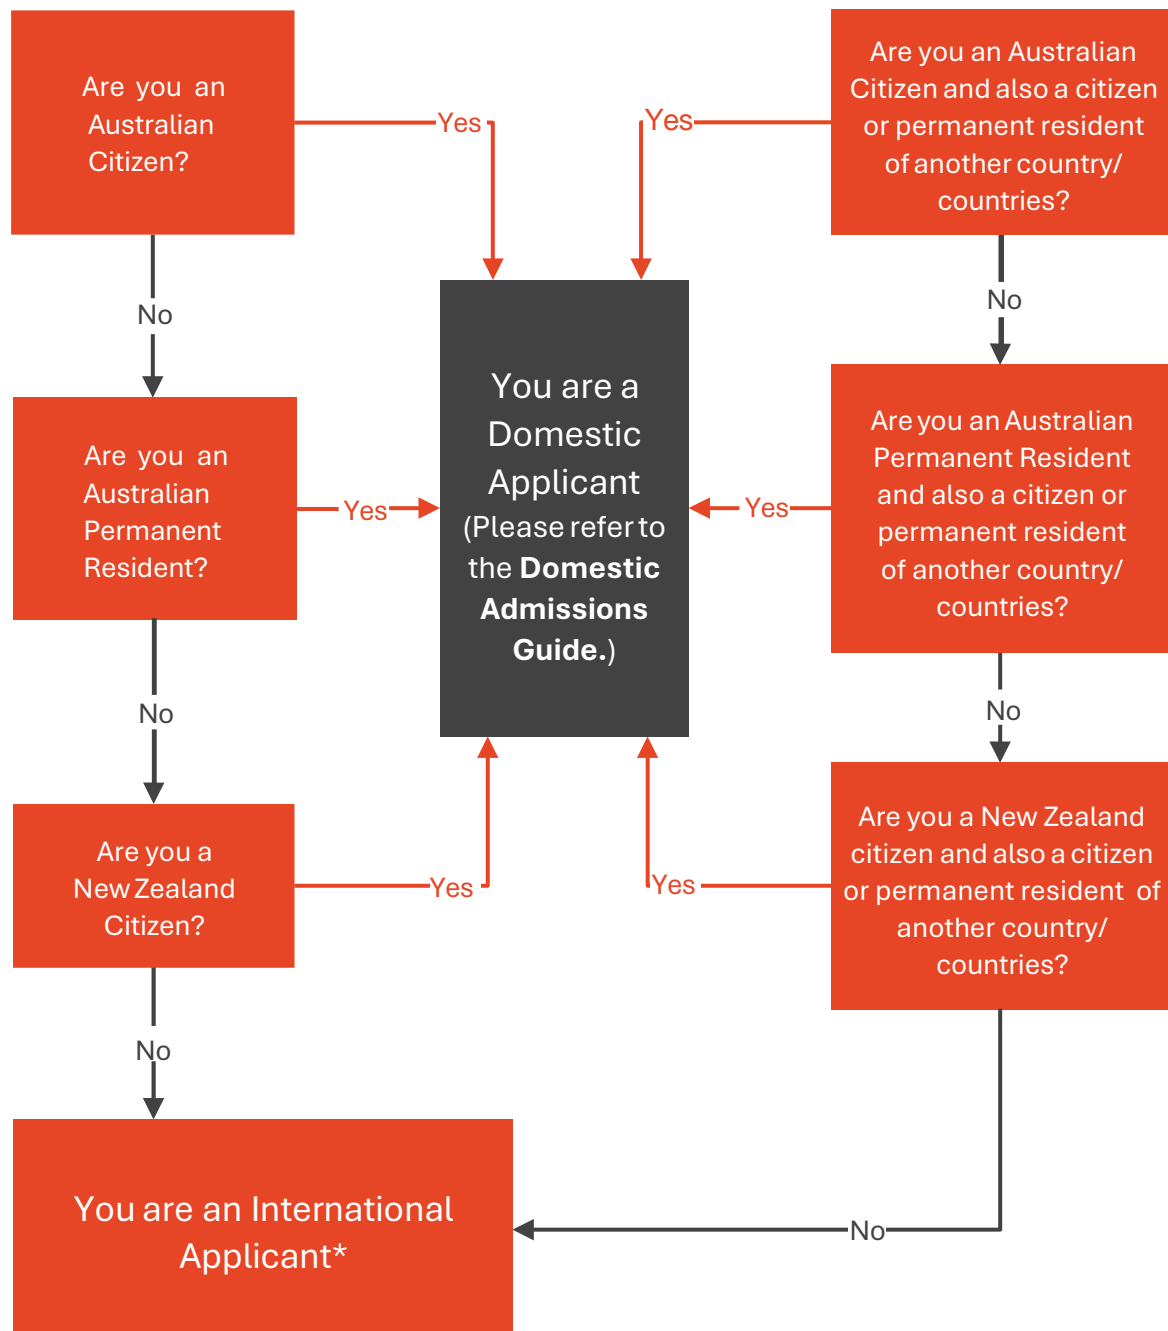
Are you an Australian Citizen?

Yes

Yes

Are you an Australian Citizen and also a citizen or permanent resident of another country/ countries?

No

No

You are a Domestic Applicant (Please refer to the **Domestic Admissions Guide.**)

Are you an Australian Permanent Resident?

Yes

Yes

Are you an Australian Permanent Resident and also a citizen or permanent resident of another country/ countries?

No

No

Are you a New Zealand Citizen?

Yes

Yes

Are you a New Zealand citizen and also a citizen or permanent resident of another country/ countries?

No

You are an International Applicant*

No